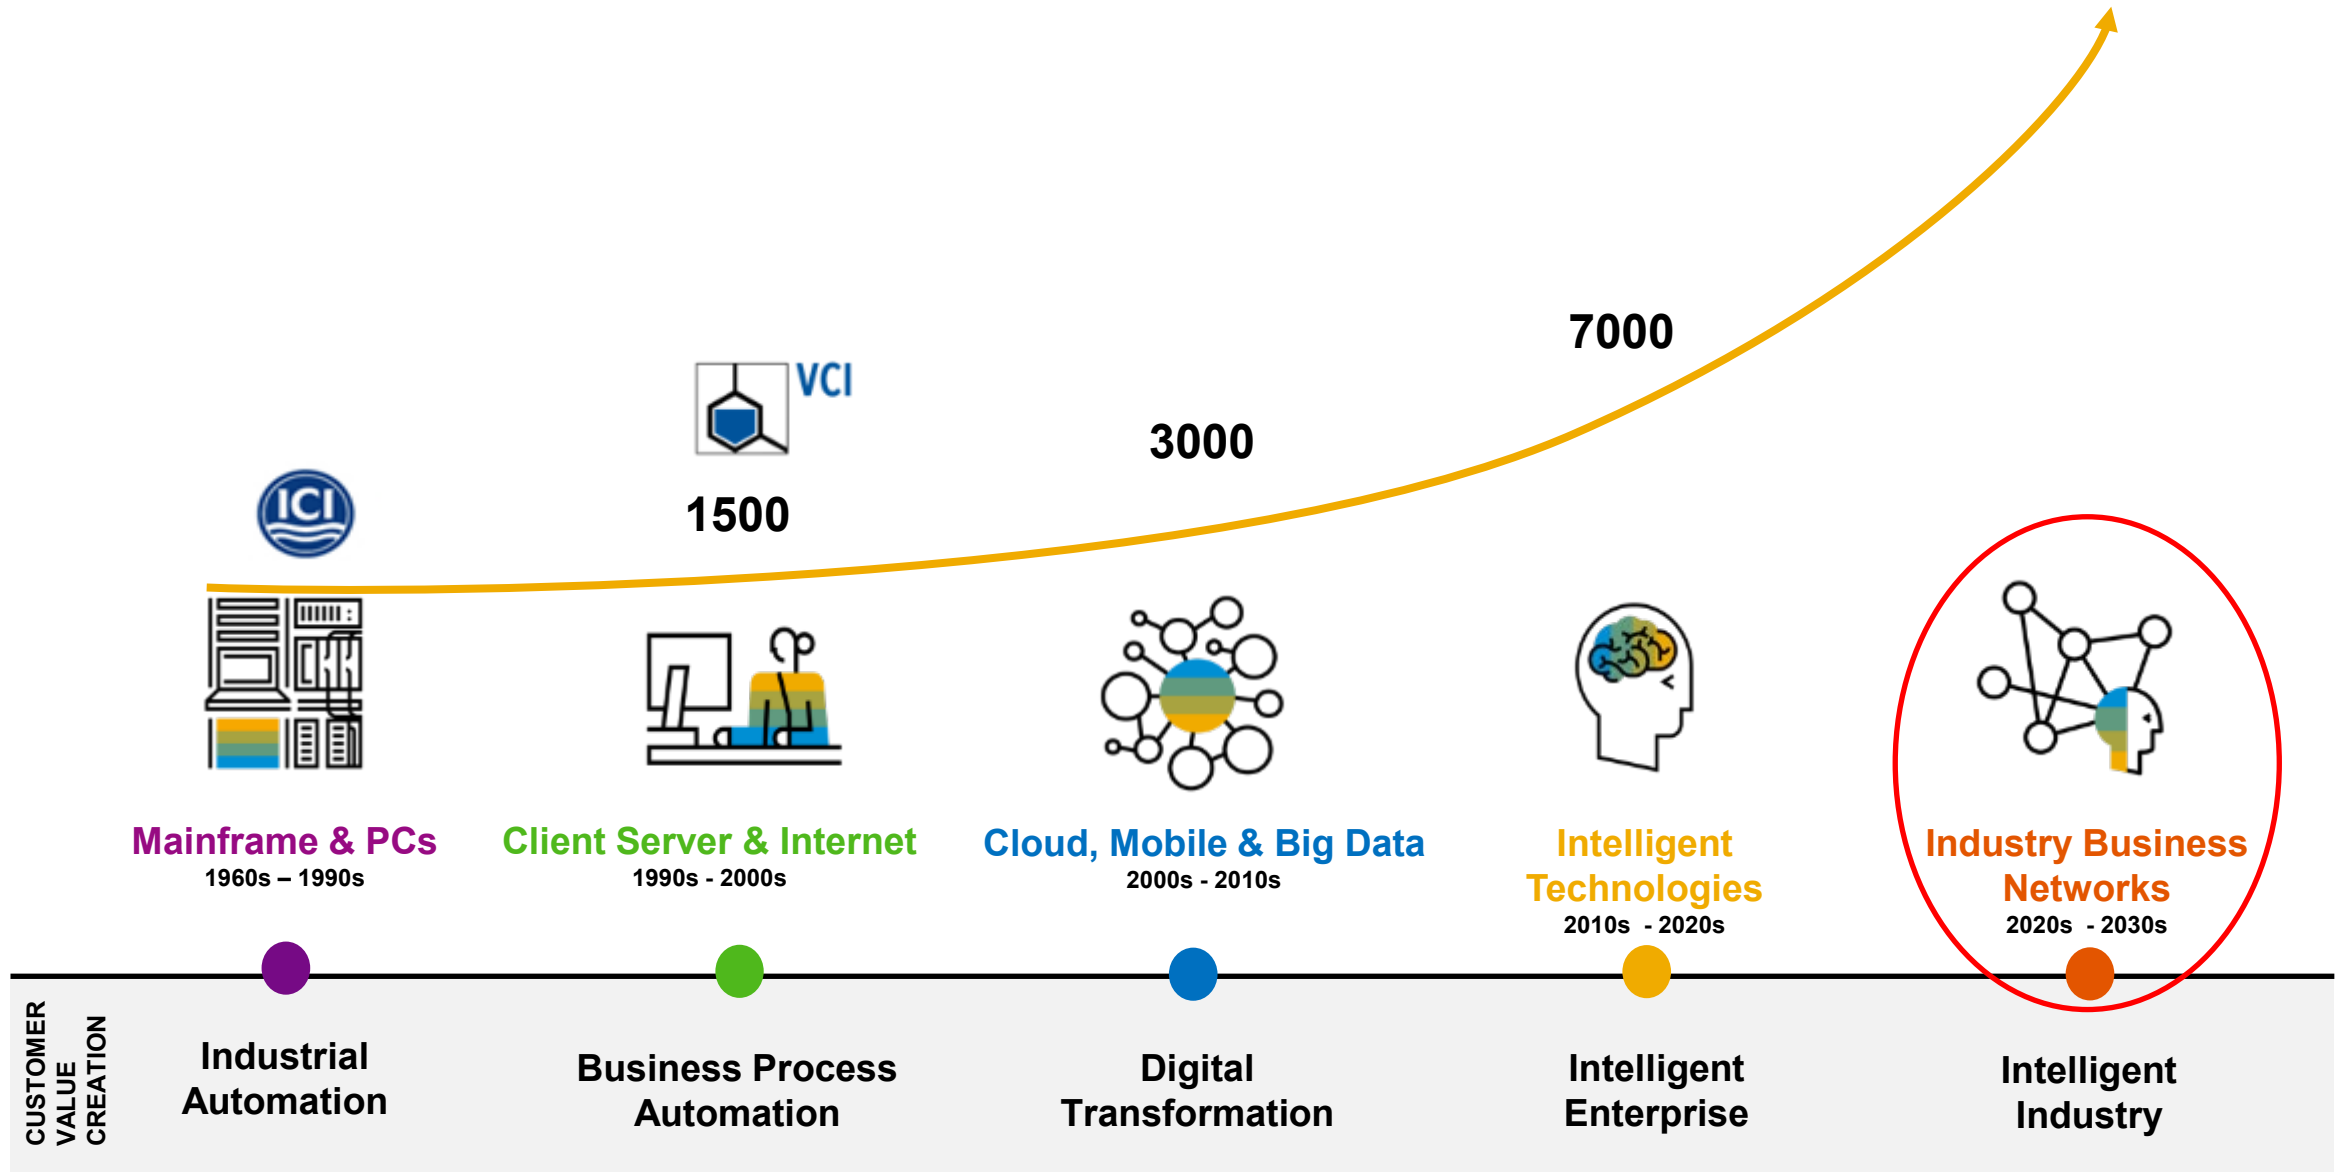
ICI

VCI

1500

3000

7000

Mainframe & PCs
1960s – 1990s

Client Server & Internet
1990s - 2000s

Cloud, Mobile & Big Data
2000s - 2010s

Intelligent Technologies
2010s - 2020s

Industry Business Networks
2020s - 2030s

CUSTOMER VALUE CREATION

Industrial Automation

Business Process Automation

Digital Transformation

Intelligent Enterprise

Intelligent Industry